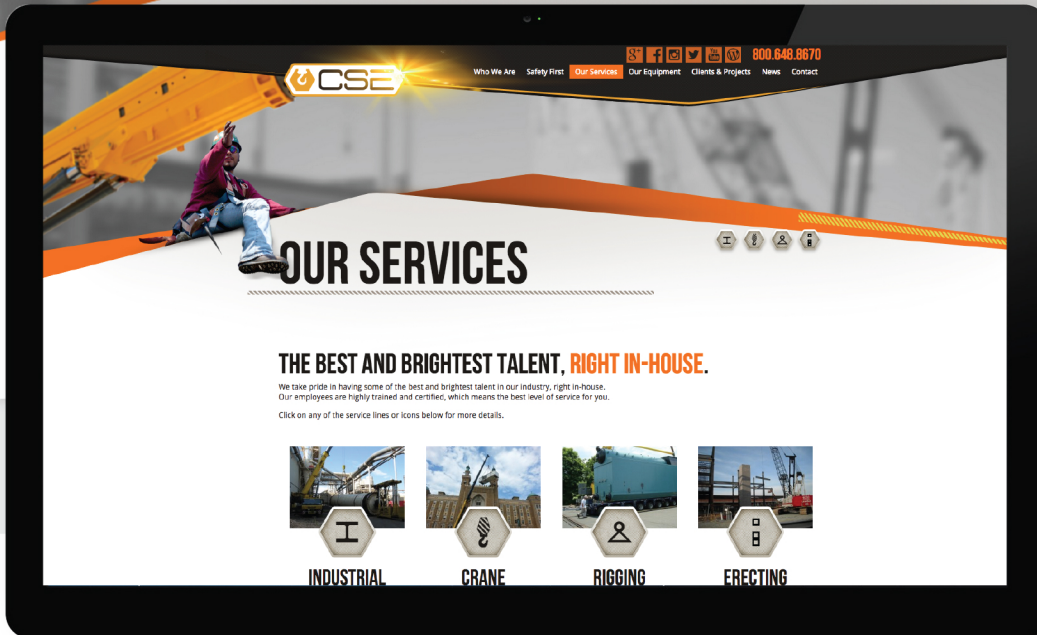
800.648.8670

CSE

Who We Are Safety First Our Services Our Equipment Clients & Projects News Contact

OUR SERVICES

THE BEST AND BRIGHTEST TALENT, RIGHT IN-HOUSE.

We take pride in having some of the best and brightest talent in our industry, right in-house. Our employees are highly trained and certified, which means the best level of service for you.

Click on any of the service lines or icons below for more details.

INDUSTRIAL

CRANE

RIGGING

ERECTING